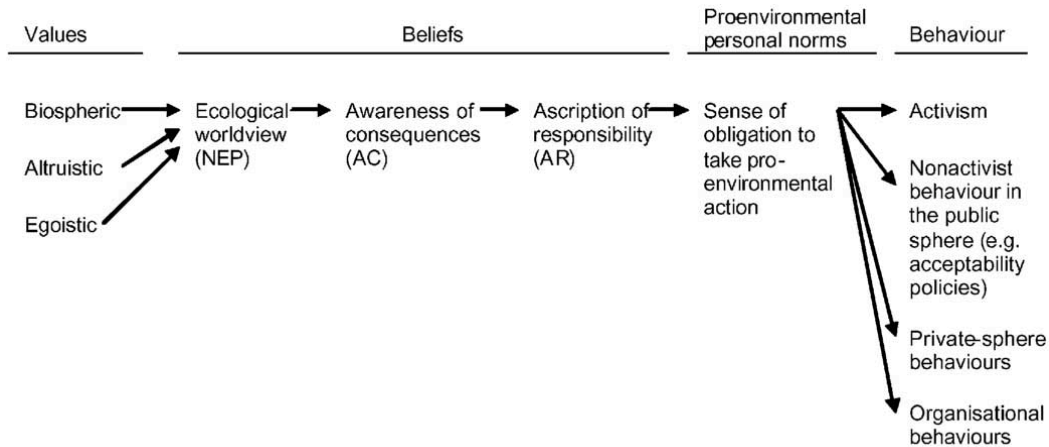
Values

Beliefs

Proenvironmental personal norms

Behaviour

Biospheric

Altruistic

Egoistic

Ecological worldview (NEP)

Awareness of consequences (AC)

Ascription of responsibility (AR)

Sense of obligation to take pro-environmental action

Activism

Nonactivist behaviour in the public sphere (e.g. acceptability policies)

Private-sphere behaviours

Organisational behaviours